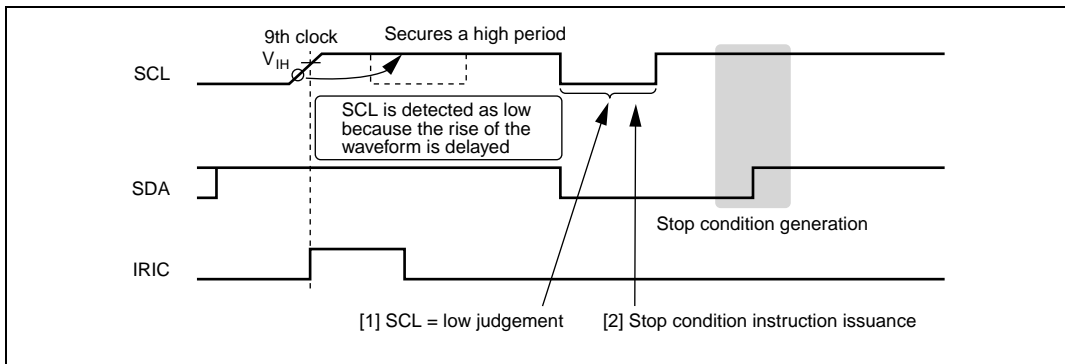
9th clock

$V_{IH}$

Secures a high period

SCL

SCL is detected as low because the rise of the waveform is delayed

SDA

Stop condition generation

IRIC

[1] SCL = low judgement

[2] Stop condition instruction issuance